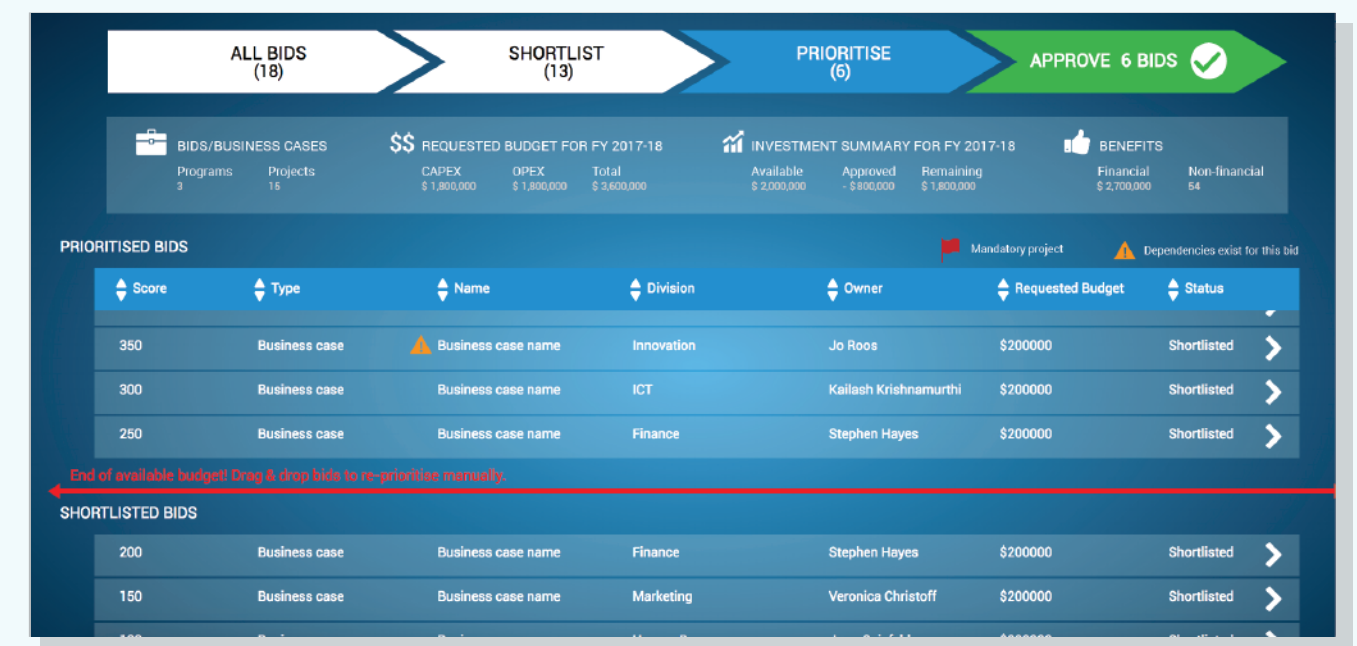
ALL BIDS
(18)

SHORTLIST
(13)

PRIORITISE
(6)

APPROVE 6 BIDS

BIDS/BUSINESS CASES
Programs 3
Projects 15

$$ REQUESTED BUDGET FOR FY 2017-18
CAPEX $ 1,800,000
OPEX $ 1,800,000
Total $ 3,600,000

INVESTMENT SUMMARY FOR FY 2017-18
Available $ 2,000,000
Approved - $800,000
Remaining $ 1,800,000

BENEFITS
Financial $ 2,700,000
Non-financial 54

PRIORITISED BIDS

Mandatory project

Dependencies exist for this bid

| Score | Type | Name | Division | Owner | Requested Budget | Status |
|---|---|---|---|---|---|---|
| 350 | Business case | Business case name | Innovation | Jo Roos | $200000 | Shortlisted |
| 300 | Business case | Business case name | ICT | Kailash Krishnamurthi | $200000 | Shortlisted |
| 250 | Business case | Business case name | Finance | Stephen Hayes | $200000 | Shortlisted |

End of available budget! Drag & drop bids to re-prioritise manually.

SHORTLISTED BIDS

| | | | | | | |
|---|---|---|---|---|---|---|
| 200 | Business case | Business case name | Finance | Stephen Hayes | $200000 | Shortlisted |
| 150 | Business case | Business case name | Marketing | Veronica Christoff | $200000 | Shortlisted |
| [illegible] | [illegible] | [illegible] | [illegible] | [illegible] | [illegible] | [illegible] |